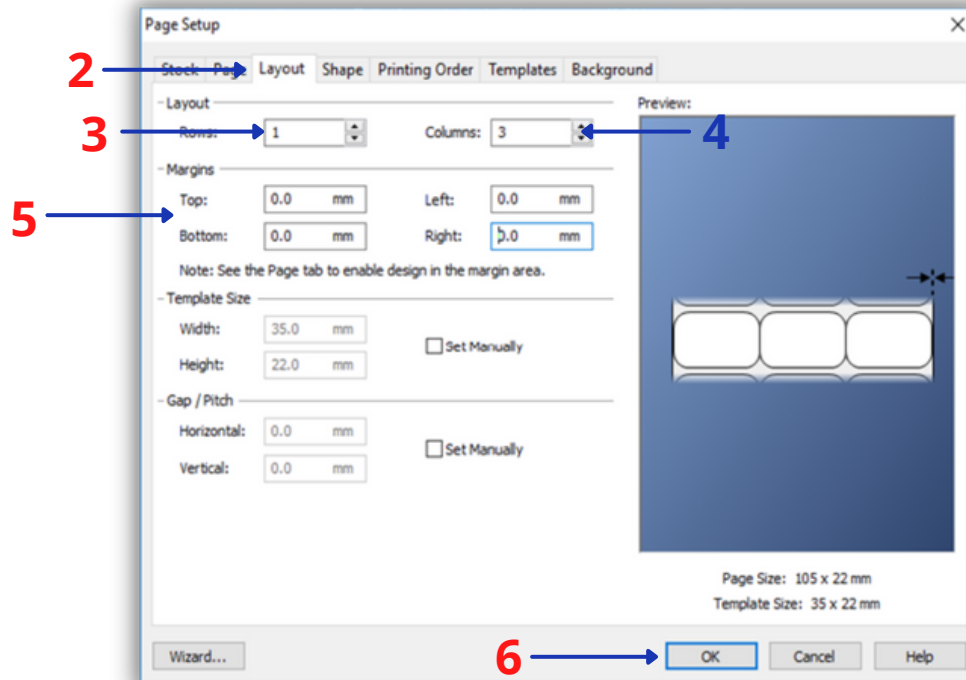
Page Setup

2

Stock Page Layout Shape Printing Order Templates Background

Layout

3

Rows: 1

Columns: 3

4

Margins

5

Top: 0.0 mm

Left: 0.0 mm

Bottom: 0.0 mm

Right: 0.0 mm

Note: See the Page tab to enable design in the margin area.

Template Size

Width: 35.0 mm

Height: 22.0 mm

Set Manually

Gap / Pitch

Horizontal: 0.0 mm

Vertical: 0.0 mm

Set Manually

Preview:

Page Size: 105 x 22 mm

Template Size: 35 x 22 mm

Wizard...

6

OK

Cancel

Help